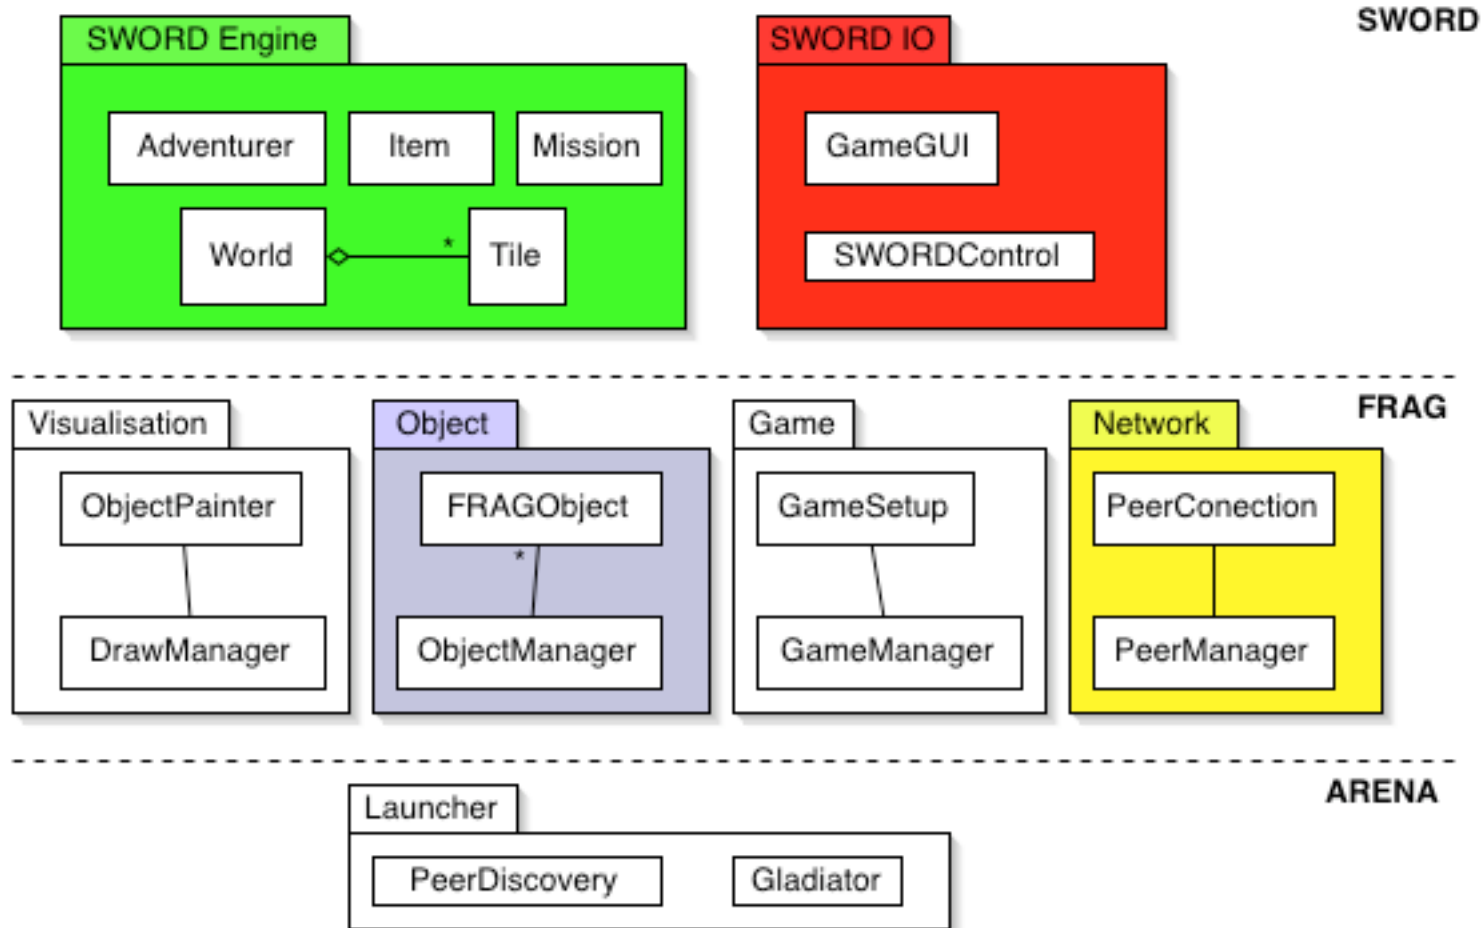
SWORD Engine

Adventurer

Item

Mission

World

*

Tile

SWORD IO

GameGUI

SWORDControl

SWORD

Visualisation

ObjectPainter

DrawManager

Object

FRAGObject

*

ObjectManager

Game

GameSetup

GameManager

Network

PeerConection

PeerManager

FRAG

Launcher

PeerDiscovery

Gladiator

ARENA